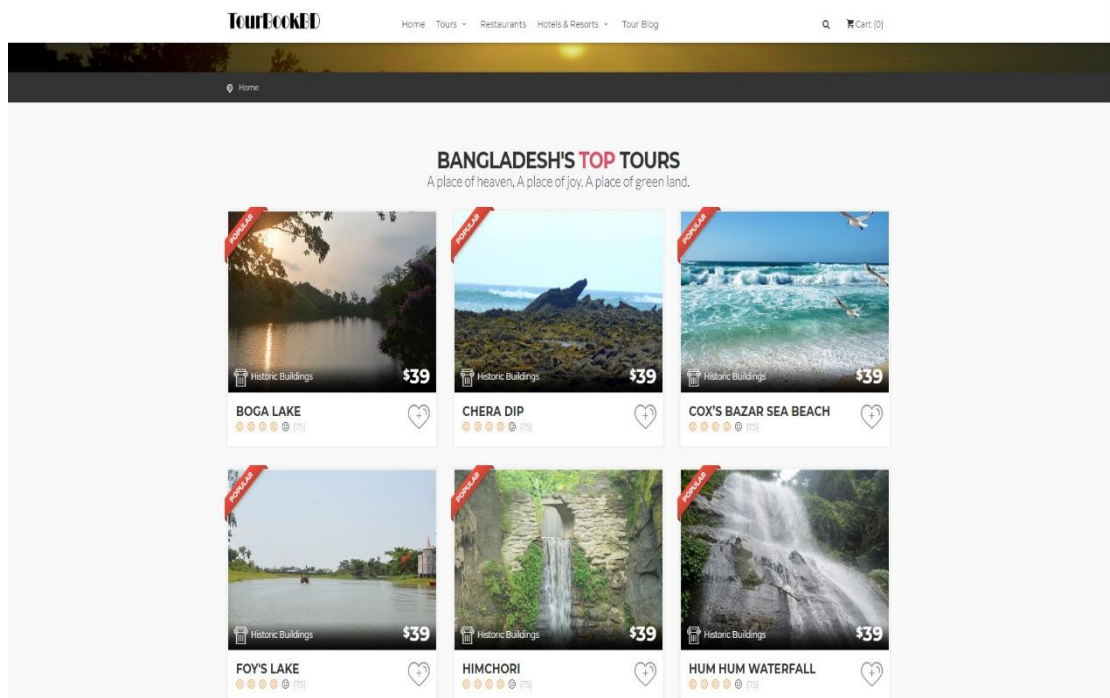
TourBookBD

Home Tours Restaurants Hotels & Resorts Tour Blog

Cart (0)

Home

BANGLADESH'S TOP TOURS

A place of heaven, A place of joy, A place of green land.

POPULAR

Historic Buildings

$39

BOGA LAKE

(75)

POPULAR

Historic Buildings

$39

CHERA DIP

(75)

POPULAR

Historic Buildings

$39

COX'S BAZAR SEA BEACH

(75)

POPULAR

Historic Buildings

$39

FOY'S LAKE

(75)

POPULAR

Historic Buildings

$39

HIMCHORI

(75)

POPULAR

Historic Buildings

$39

HUM HUM WATERFALL

(75)